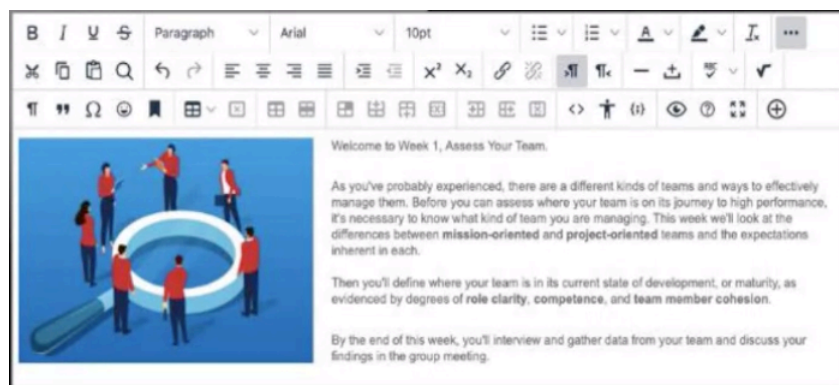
B I U S Paragraph Arial 10pt

Welcome to Week 1, Assess Your Team.

As you've probably experienced, there are a different kinds of teams and ways to effectively manage them. Before you can assess where your team is on its journey to high performance, it's necessary to know what kind of team you are managing. This week we'll look at the differences between **mission-oriented** and **project-oriented** teams and the expectations inherent in each.

Then you'll define where your team is in its current state of development, or maturity, as evidenced by degrees of **role clarity**, **competence**, and **team member cohesion**.

By the end of this week, you'll interview and gather data from your team and discuss your findings in the group meeting.